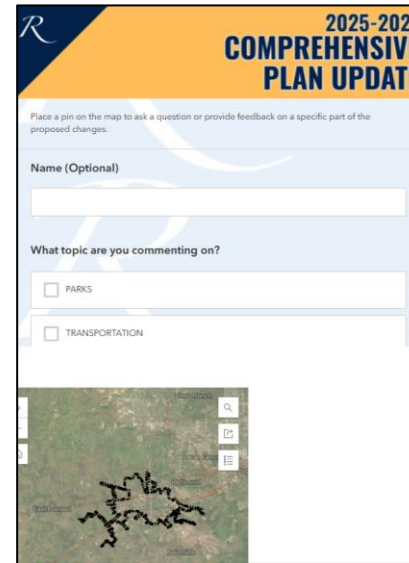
R

2025-202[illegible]
COMPREHENSIV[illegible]
PLAN UPDAT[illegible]

Place a pin on the map to ask a question or provide feedback on a specific part of the proposed changes.

Name (Optional)

What topic are you commenting on?

PARKS

TRANSPORTATION